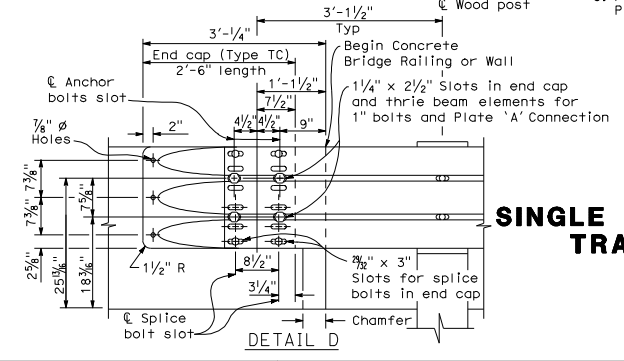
℄ Wood post

3'-1½"

Typ

3'-¼"

End cap (Type TC)

2'-6" length

Begin Concrete Bridge Railing or Wall

1'-1½"

℄ Anchor bolts slot

7½"

1¼" x 2½" Slots in end cap and thrie beam elements for 1" bolts and Plate 'A' Connection

4½" 4½"

9"

2"

⅞" ø Holes

7⅜"

7⅜"

7⅝"

7⅜"

2⅝"

25$\frac{13}{16}$"

18$\frac{3}{16}$"

1½" R

8½"

$\frac{29}{32}$" x 3"

Slots for splice bolts in end cap

3¼"

℄ Splice bolt slot

Chamfer

DETAIL D

SINGLE

TRA